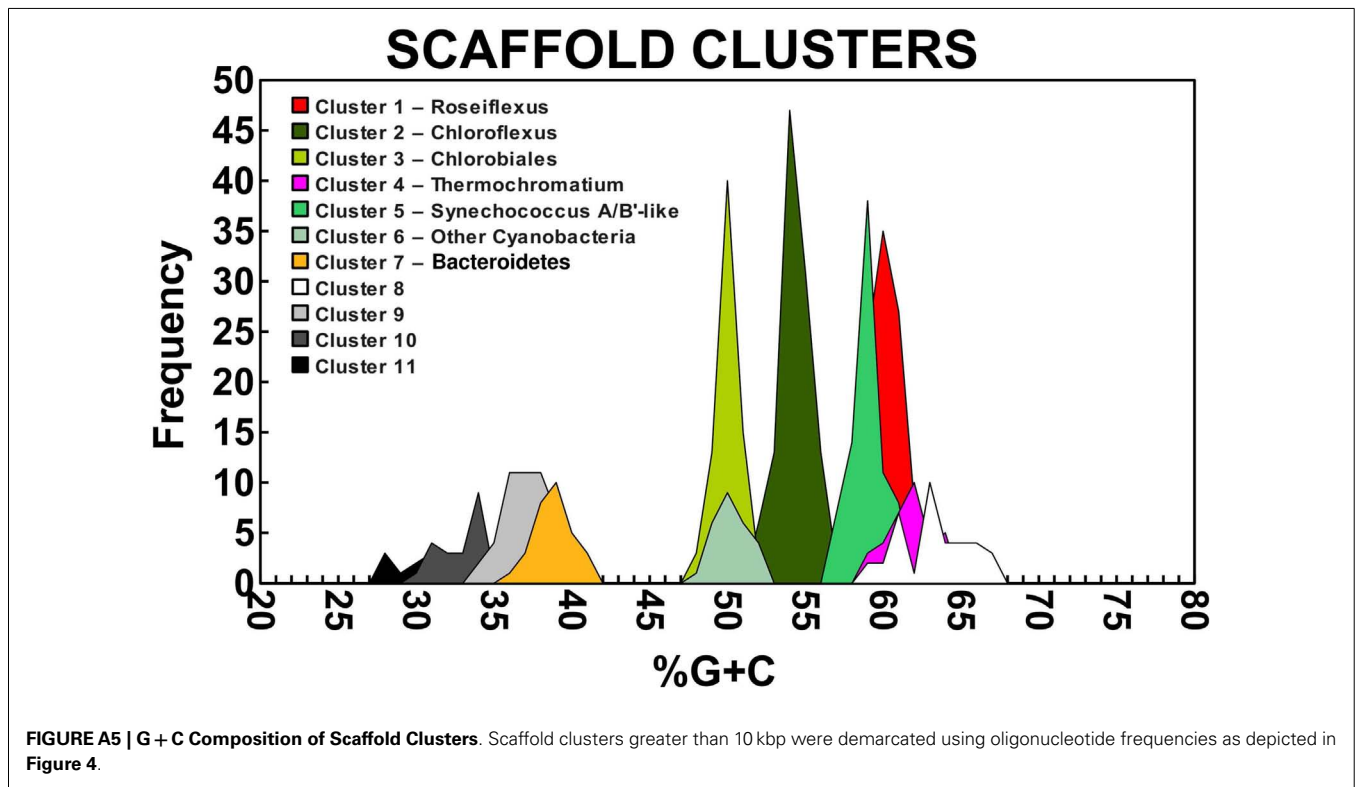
SCAFFOLD CLUSTERS

Cluster 1 – Roseiflexus
Cluster 2 – Chloroflexus
Cluster 3 – Chlorobiales
Cluster 4 – Thermochromatium
Cluster 5 – Synechococcus A/B'-like
Cluster 6 – Other Cyanobacteria
Cluster 7 – Bacteroidetes
Cluster 8
Cluster 9
Cluster 10
Cluster 11

Frequency

50
45
40
35
30
25
20
15
10
5
0

20 25 30 35 40 45 50 55 60 65 70 75 80

%G+C

**FIGURE A5 | G + C Composition of Scaffold Clusters**. Scaffold clusters greater than 10 kbp were demarcated using oligonucleotide frequencies as depicted in **Figure 4**.